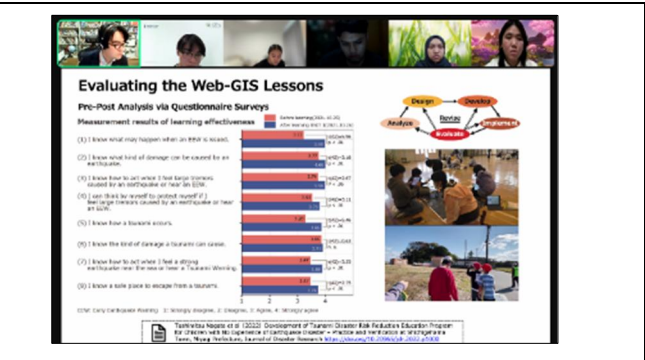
Evaluating the Web-GIS Lessons

Pre-Post Analysis via Questionnaire Surveys

Measurement results of learning effectiveness

Before learning
After learning

(1) I know what may happen when an EEW is issued.

(2) I know what kind of damage can be caused by an earthquake.

(3) I know how to act when I feel large tremors caused by an earthquake or hear an EEW.

(4) I can think by myself to protect myself if I feel large tremors caused by an earthquake or hear an EEW.

(5) I know how a tsunami occurs.

(6) I know the kind of damage a tsunami can cause.

(7) I know how to act when I feel a strong earthquake near the sea or hear a Tsunami Warning.

(8) I know a safe place to escape from a tsunami.

EEW: Early Earthquake Warning   1: Strongly disagree, 2: Disagree, 3: Agree, 4: Strongly agree

1 2 3 4

Design
Develop
Analyze
Review
Evaluate
Implement

Toshimitsu Nagata et al. (2022) Development of Tsunami Disaster Risk Reduction Education Program for Children with No Experience of Earthquake Disaster – Practice and Verification at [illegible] Town, Miyagi Prefecture, Journal of Disaster Research https://doi.org/10.20965/jdr.2022.p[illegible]